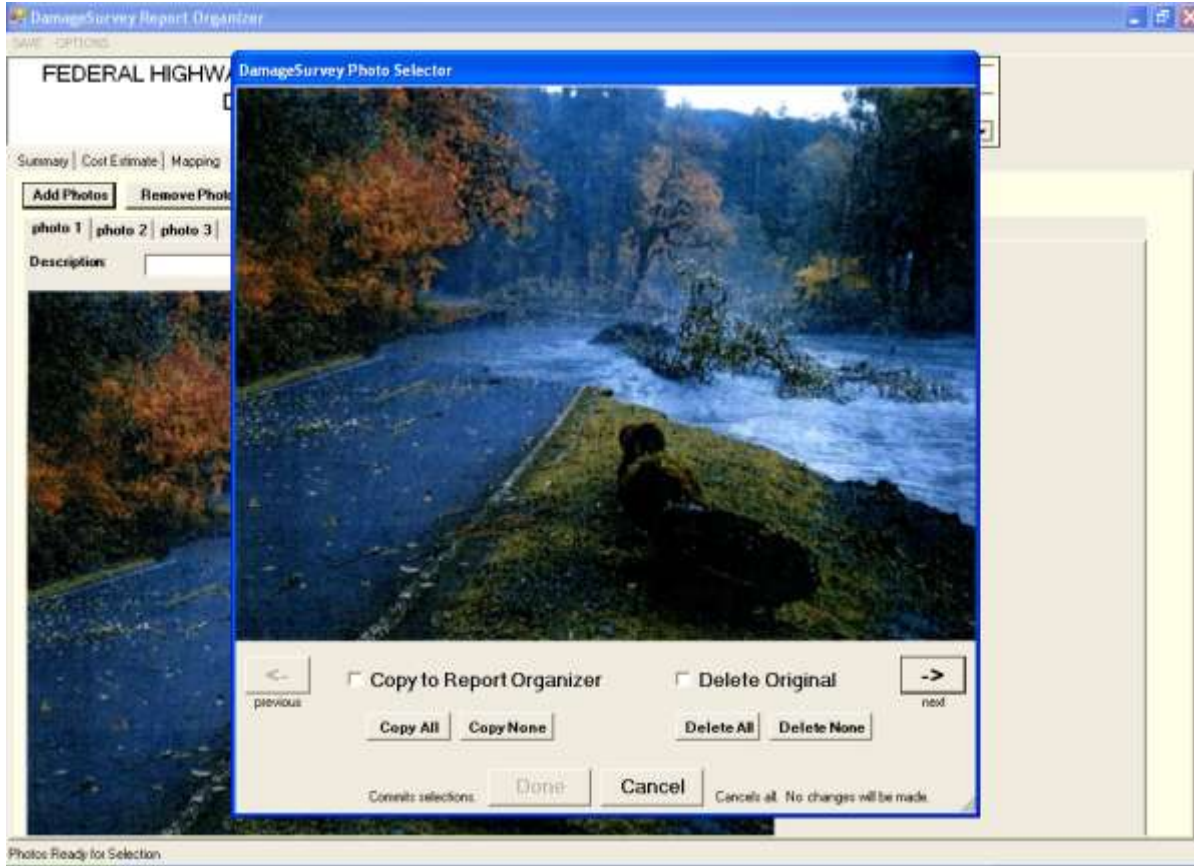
DamageSurvey Report Organizer

SAVE OPTIONS

FEDERAL HIGHWA

D

Summary | Cost Estimate | Mapping

Add Photos

Remove Phot

photo 1 | photo 2 | photo 3

Description

DamageSurvey Photo Selector

<-

previous

Copy to Report Organizer

Delete Original

->

next

Copy All

Copy None

Delete All

Delete None

Commits selections.

Done

Cancel

Cancels all. No changes will be made.

Photos Ready for Selection